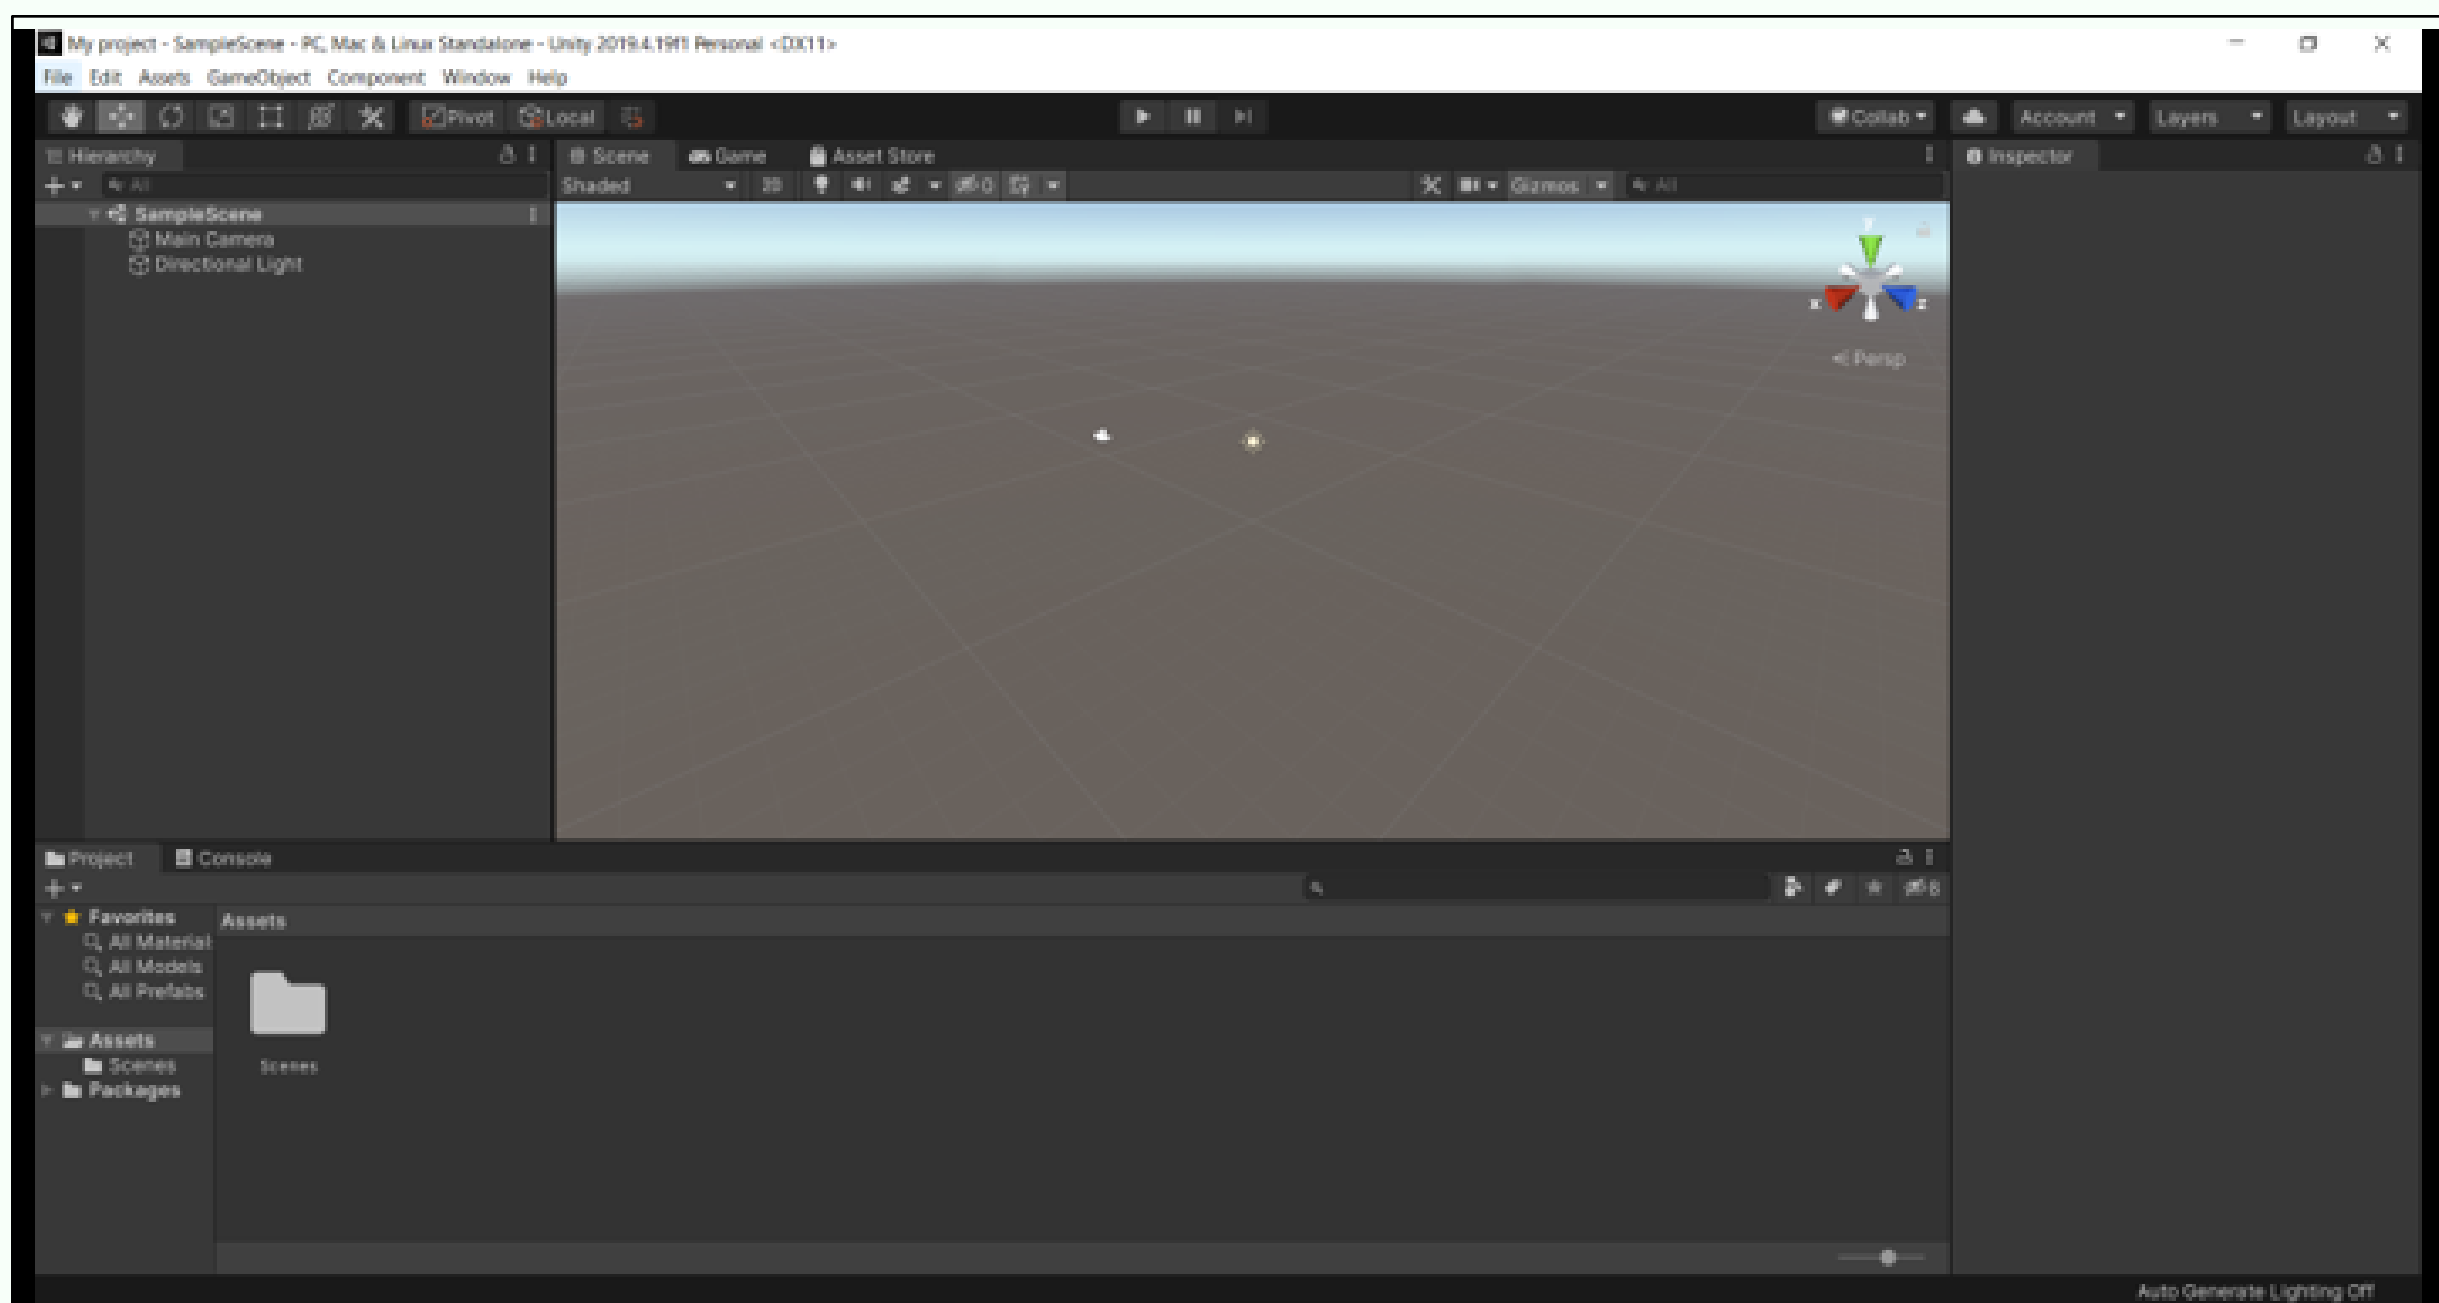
My project - SampleScene - PC, Mac & Linux Standalone - Unity 2019.4.19f1 Personal <DX11>
File Edit Assets GameObject Component Window Help

Pivot Local

Collab Account Layers Layout

Hierarchy
All
SampleScene
Main Camera
Directional Light

Scene Game Asset Store
Shaded 2D 0 Gizmos All

< Persp

Inspector

Project Console

Favorites
All Material
All Models
All Prefabs
Assets
Scenes
Packages

Assets
Scenes

8

Auto Generate Lighting Off